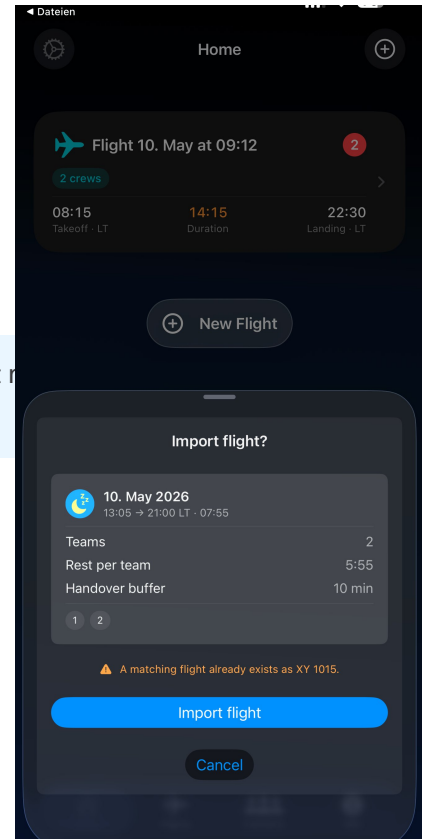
◂ Dateien

Home

Flight 10. May at 09:12
2
2 crews
08:15
Takeoff · LT
14:15
Duration
22:30
Landing · LT

New Flight

Import flight?

10. May 2026
13:05 → 21:00 LT · 07:55
Teams 2
Rest per team 5:55
Handover buffer 10 min
1 2

A matching flight already exists as XY 1015.

Import flight

Cancel